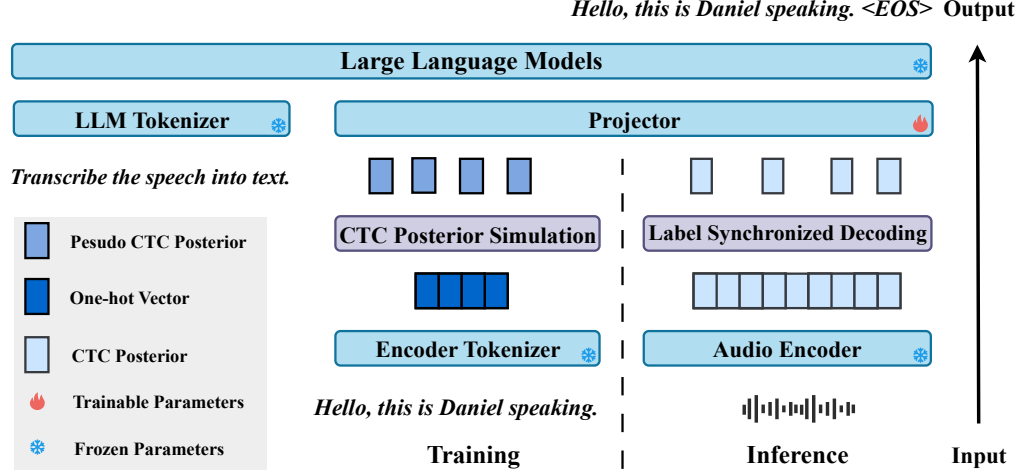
Hello, this is Daniel speaking. <EOS> Output

Large Language Models

LLM Tokenizer

Projector

Transcribe the speech into text.

Pesudo CTC Posterior

One-hot Vector

CTC Posterior

Trainable Parameters

Frozen Parameters

CTC Posterior Simulation

Label Synchronized Decoding

Encoder Tokenizer

Audio Encoder

Hello, this is Daniel speaking.

Training

Inference

Input